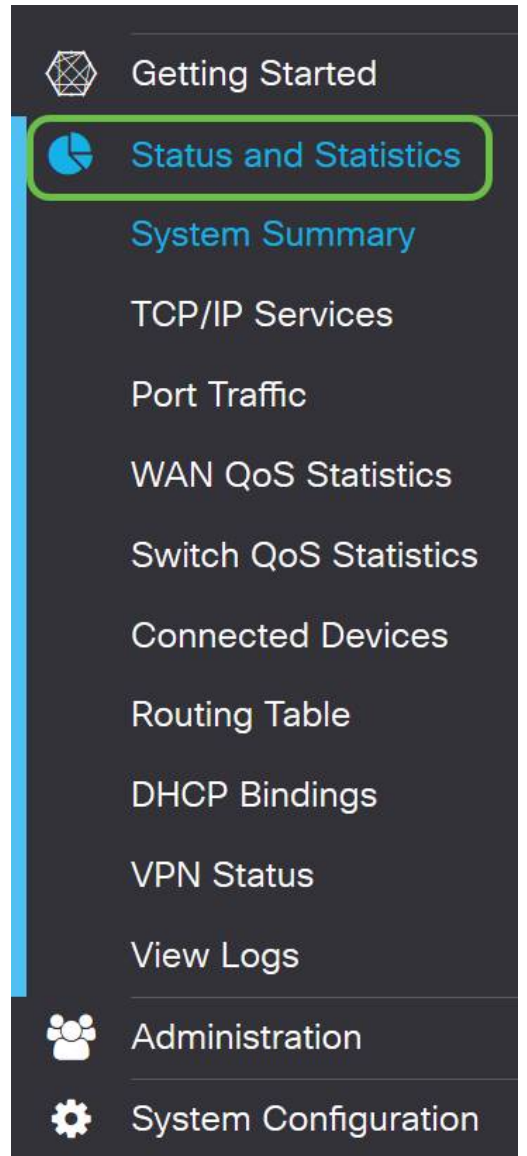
Getting Started
Status and Statistics
System Summary
TCP/IP Services
Port Traffic
WAN QoS Statistics
Switch QoS Statistics
Connected Devices
Routing Table
DHCP Bindings
VPN Status
View Logs
Administration
System Configuration